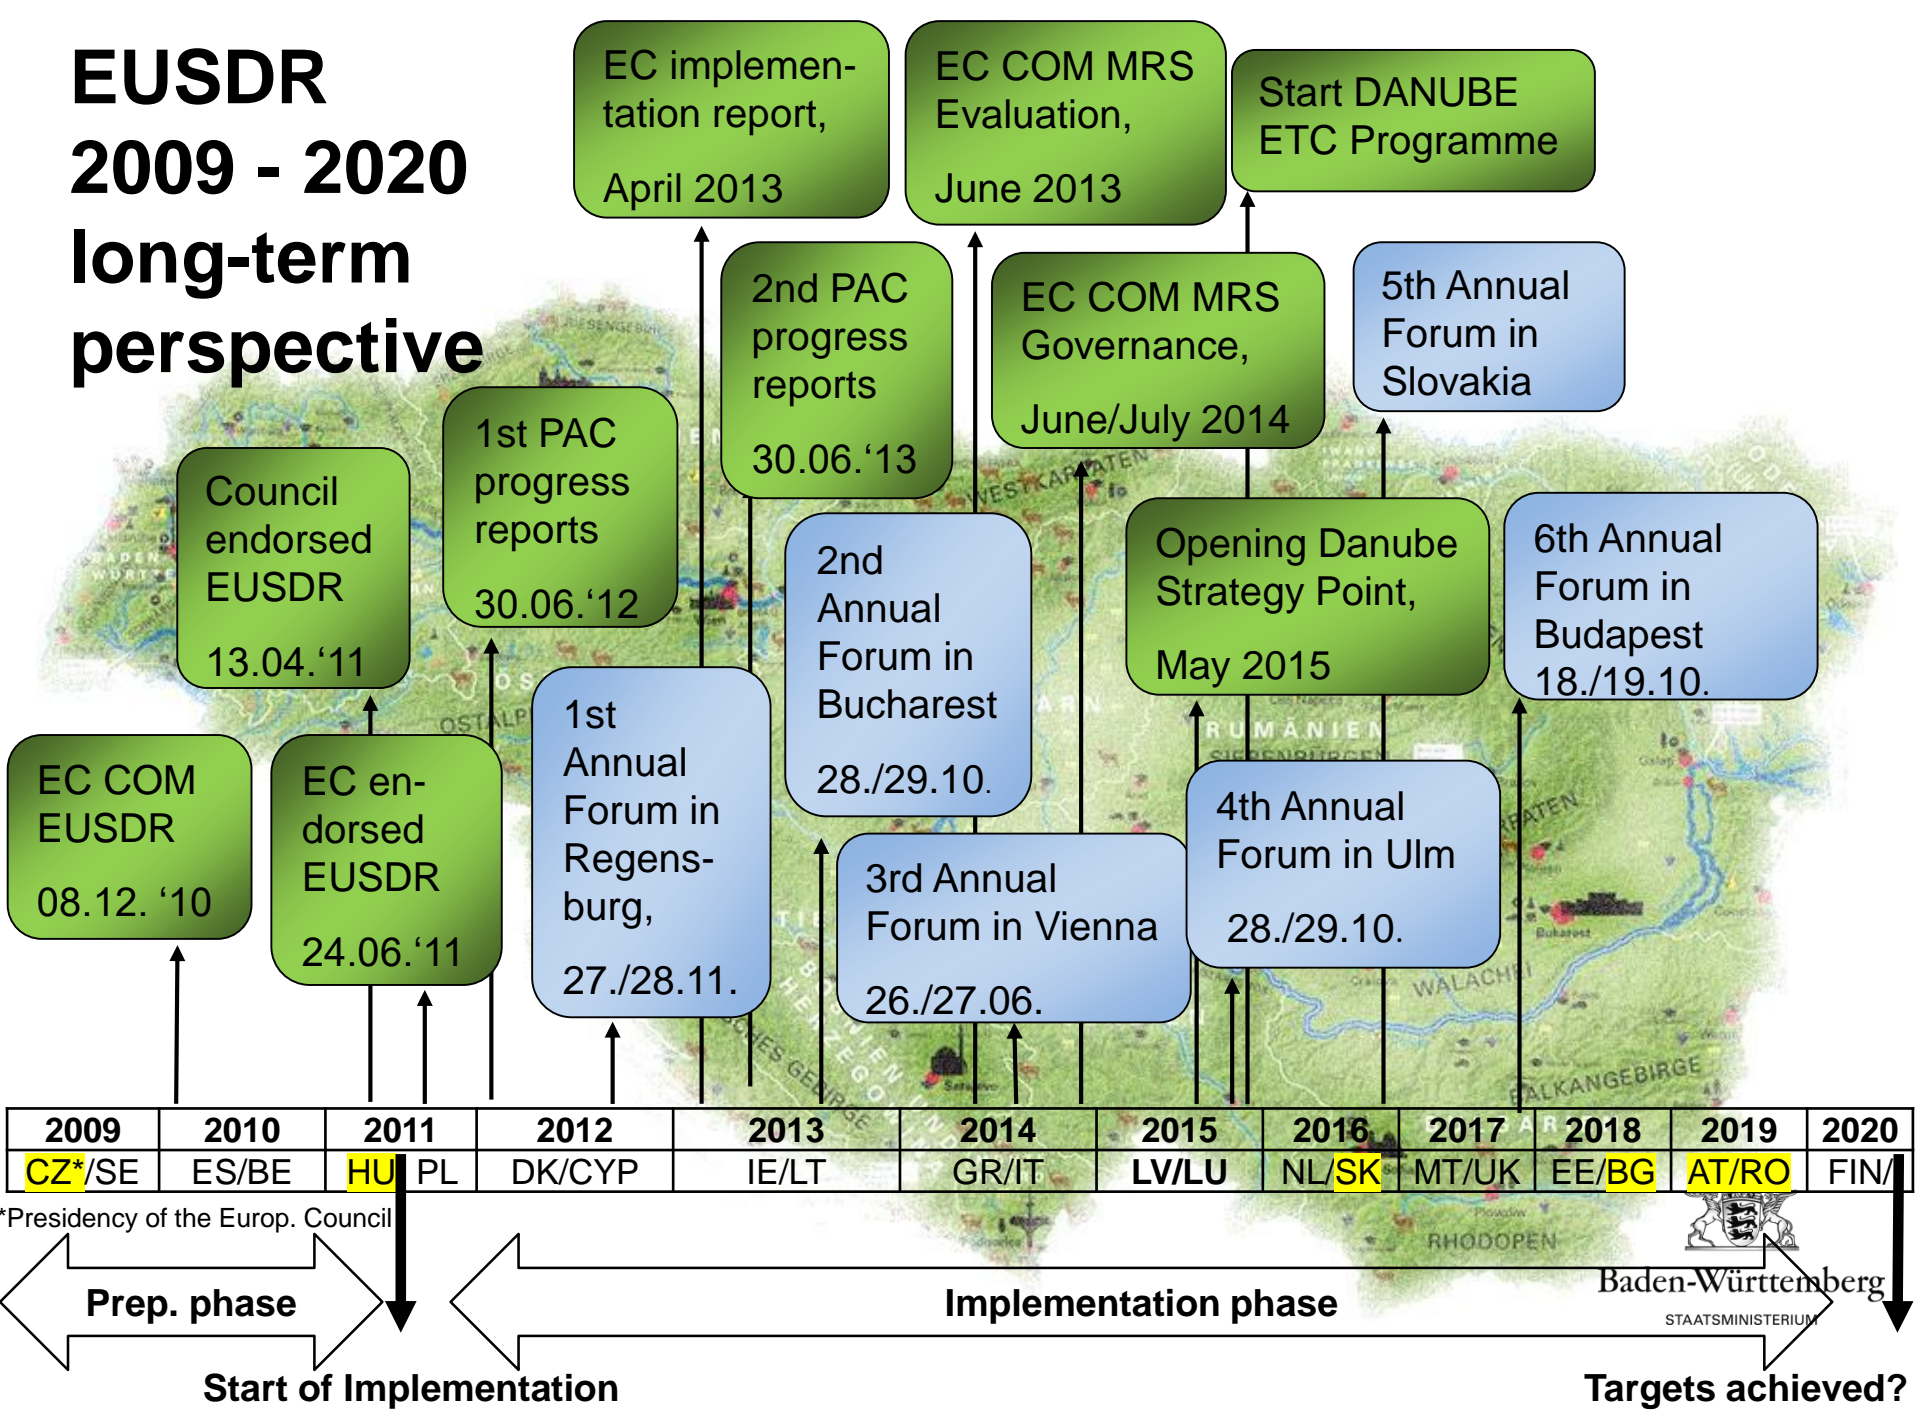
EUSDR 2009 - 2020 long-term perspective

EC implementation report, April 2013

EC COM MRS Evaluation, June 2013

Start DANUBE ETC Programme

2nd PAC progress reports 30.06.'13

EC COM MRS Governance, June/July 2014

5th Annual Forum in Slovakia

Council endorsed EUSDR 13.04.'11

1st PAC progress reports 30.06.'12

2nd Annual Forum in Bucharest 28./29.10.

Opening Danube Strategy Point, May 2015

6th Annual Forum in Budapest 18./19.10.

EC COM EUSDR 08.12. '10

EC endorsed EUSDR 24.06.'11

1st Annual Forum in Regensburg, 27./28.11.

3rd Annual Forum in Vienna 26./27.06.

4th Annual Forum in Ulm 28./29.10.

| 2009 | 2010 | 2011 | | 2012 | 2013 | 2014 | 2015 | 2016 | 2017 | 2018 | 2019 | 2020 |
|---|---|---|---|---|---|---|---|---|---|---|---|---|
| CZ*/SE | ES/BE | HU | PL | DK/CYP | IE/LT | GR/IT | LV/LU | NL/SK | MT/UK | EE/BG | AT/RO | FIN/ |

*Presidency of the Europ. Council

Prep. phase

Implementation phase

Baden-Württemberg
STAATSMINISTERIUM

Start of Implementation

Targets achieved?